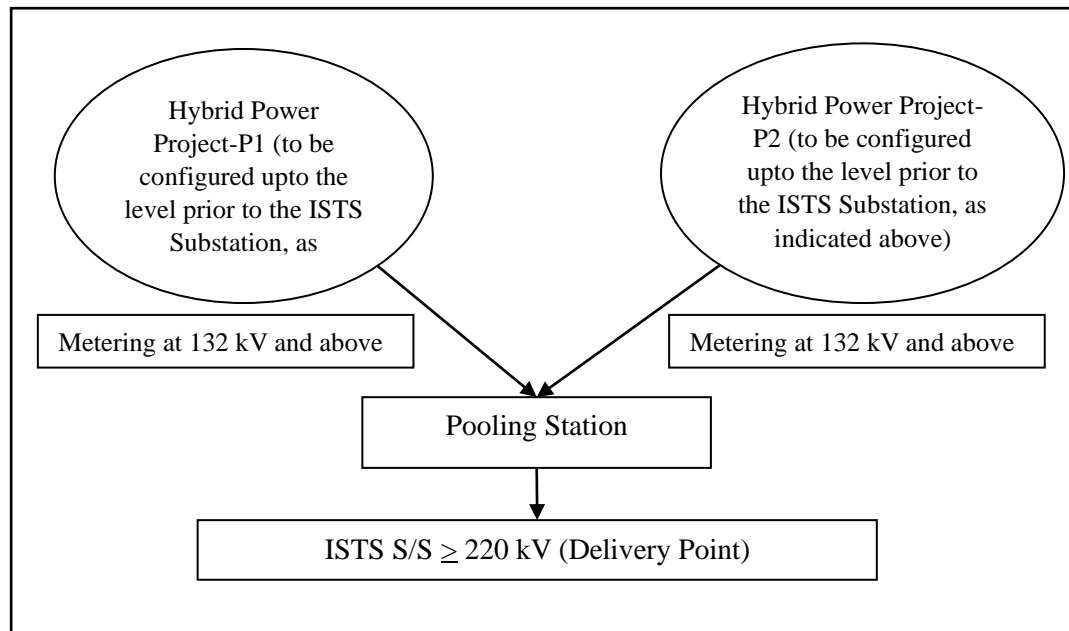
Hybrid Power Project-P1 (to be configured upto the level prior to the ISTS Substation, as

Hybrid Power Project-P2 (to be configured upto the level prior to the ISTS Substation, as indicated above)

Metering at 132 kV and above

Metering at 132 kV and above

Pooling Station

ISTS S/S $\geq$ 220 kV (Delivery Point)